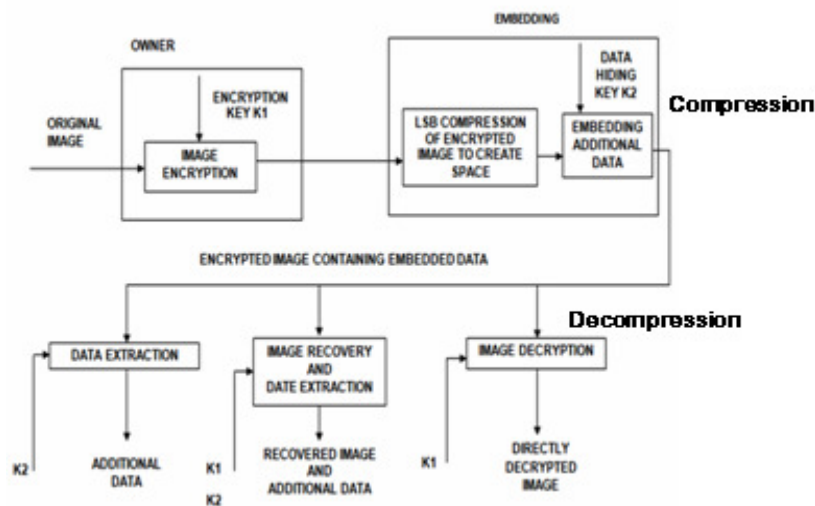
EMBEDDING

OWNER

DATA HIDING KEY K2

ENCRYPTION KEY K1

Compression

ORIGINAL IMAGE

LSB COMPRESSION OF ENCRYPTED IMAGE TO CREATE SPACE

EMBEDDING ADDITIONAL DATA

IMAGE ENCRYPTION

ENCRYPTED IMAGE CONTAINING EMBEDDED DATA

Decompression

DATA EXTRACTION

IMAGE RECOVERY AND DATE EXTRACTION

IMAGE DECRYPTION

K2

ADDITIONAL DATA

K1

K2

RECOVERED IMAGE AND ADDITIONAL DATA

K1

DIRECTLY DECRYPTED IMAGE